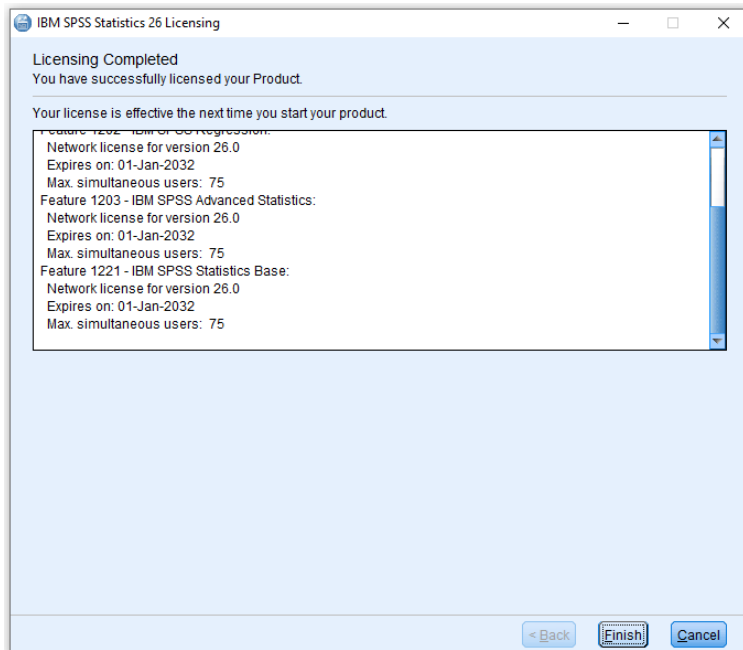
IBM SPSS Statistics 26 Licensing

Licensing Completed
You have successfully licensed your Product.

Your license is effective the next time you start your product.

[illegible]
Network license for version 26.0
Expires on: 01-Jan-2032
Max. simultaneous users: 75
Feature 1203 - IBM SPSS Advanced Statistics:
Network license for version 26.0
Expires on: 01-Jan-2032
Max. simultaneous users: 75
Feature 1221 - IBM SPSS Statistics Base:
Network license for version 26.0
Expires on: 01-Jan-2032
Max. simultaneous users: 75

< Back
Finish
Cancel